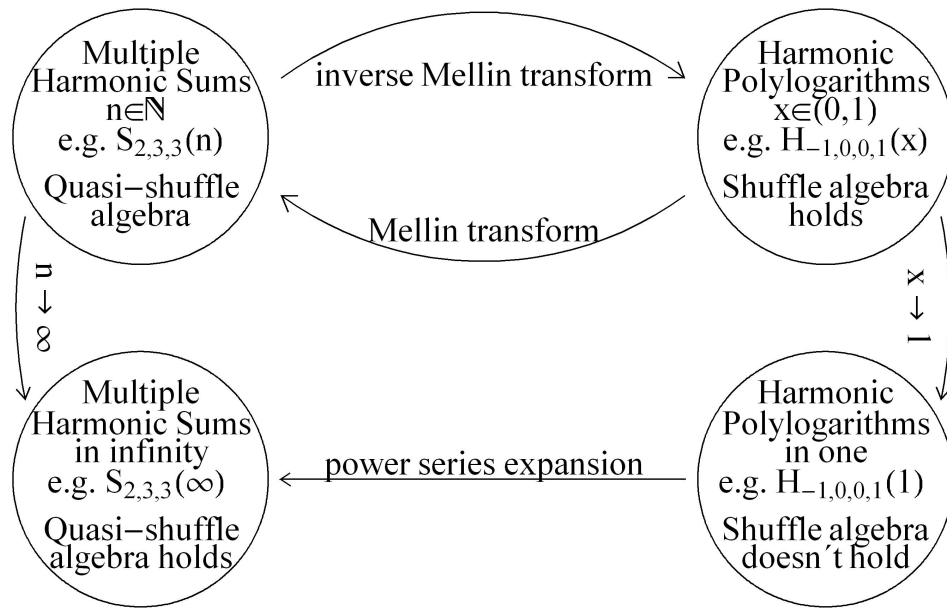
Multiple Harmonic Sums $n \in \mathbb{N}$ e.g. $S_{2,3,3}(n)$

Quasi−shuffle algebra

inverse Mellin transform

Harmonic Polylogarithms $x \in (0,1)$ e.g. $H_{-1,0,0,1}(x)$

Shuffle algebra holds

Mellin transform

$n \to \infty$

$x \to 1$

Multiple Harmonic Sums in infinity e.g. $S_{2,3,3}(\infty)$

Quasi−shuffle algebra holds

power series expansion

Harmonic Polylogarithms in one e.g. $H_{-1,0,0,1}(1)$

Shuffle algebra doesn´t hold